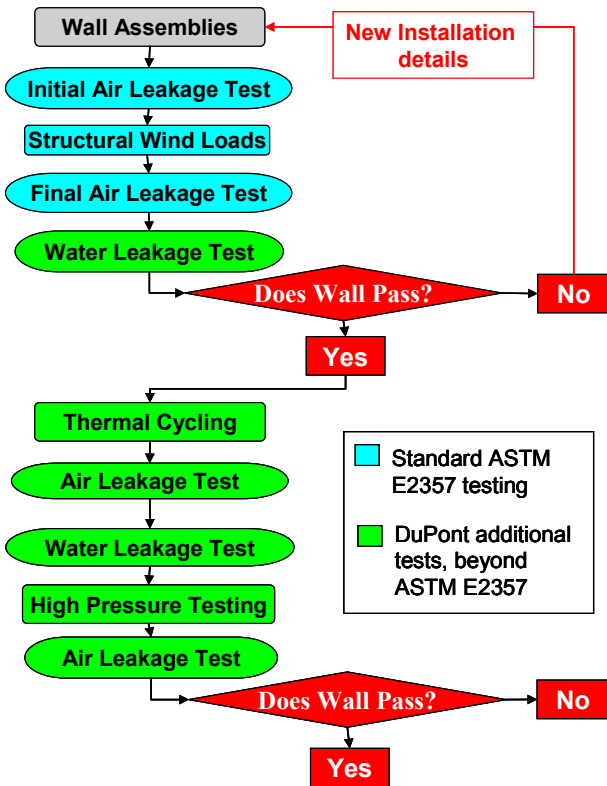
Wall Assemblies

New Installation details

Initial Air Leakage Test

Structural Wind Loads

Final Air Leakage Test

Water Leakage Test

Does Wall Pass?

No

Yes

Thermal Cycling

Air Leakage Test

Water Leakage Test

High Pressure Testing

Air Leakage Test

Standard ASTM E2357 testing

DuPont additional tests, beyond ASTM E2357

Does Wall Pass?

No

Yes